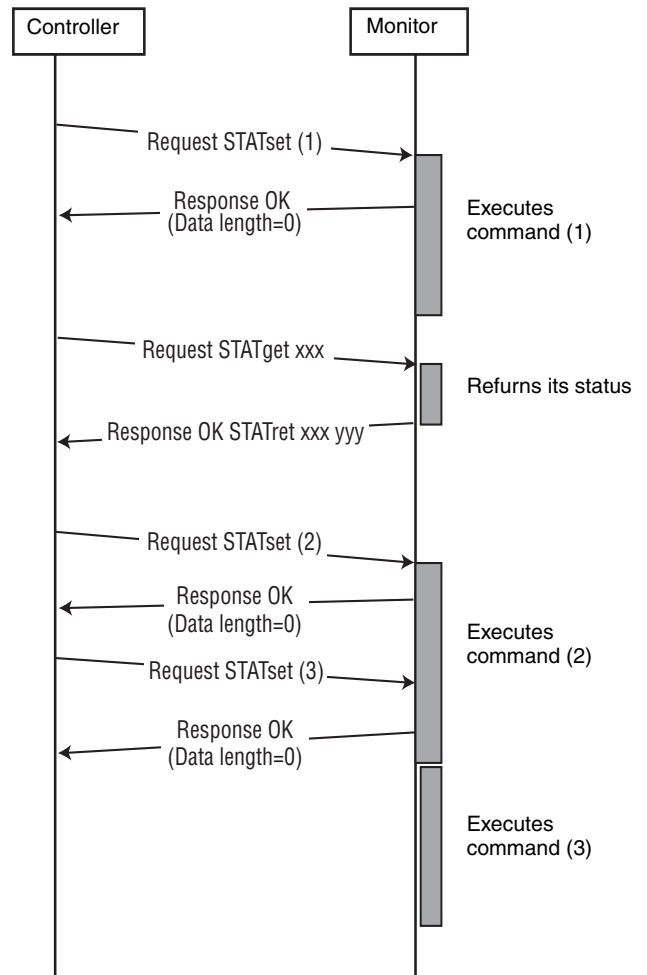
Controller

Monitor

Request STATset (1)

Response OK (Data length=0)

Executes command (1)

Request STATget xxx

Refurns its status

Response OK STATret xxx yyy

Request STATset (2)

Response OK (Data length=0)

Executes command (2)

Request STATset (3)

Response OK (Data length=0)

Executes command (3)